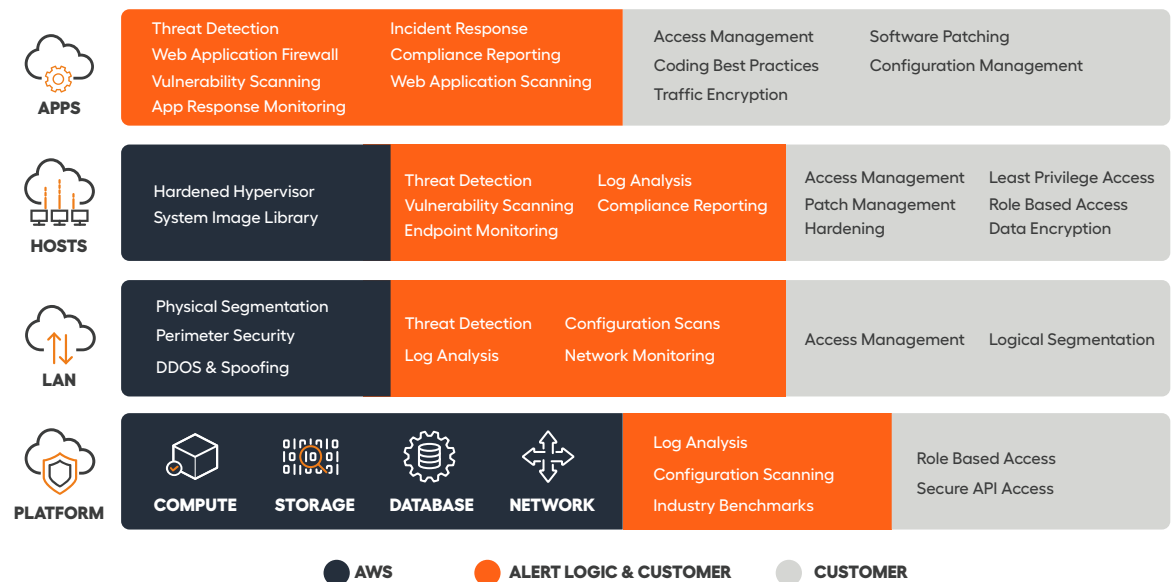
APPS

Threat Detection
Web Application Firewall
Vulnerability Scanning
App Response Monitoring

Incident Response
Compliance Reporting
Web Application Scanning

Access Management
Coding Best Practices
Traffic Encryption

Software Patching
Configuration Management

HOSTS

Hardened Hypervisor
System Image Library

Threat Detection
Vulnerability Scanning
Endpoint Monitoring

Log Analysis
Compliance Reporting

Access Management
Patch Management
Hardening

Least Privilege Access
Role Based Access
Data Encryption

LAN

Physical Segmentation
Perimeter Security
DDOS & Spoofing

Threat Detection
Log Analysis

Configuration Scans
Network Monitoring

Access Management

Logical Segmentation

PLATFORM

COMPUTE
STORAGE
DATABASE
NETWORK

Log Analysis
Configuration Scanning
Industry Benchmarks

Role Based Access
Secure API Access

AWS
ALERT LOGIC & CUSTOMER
CUSTOMER